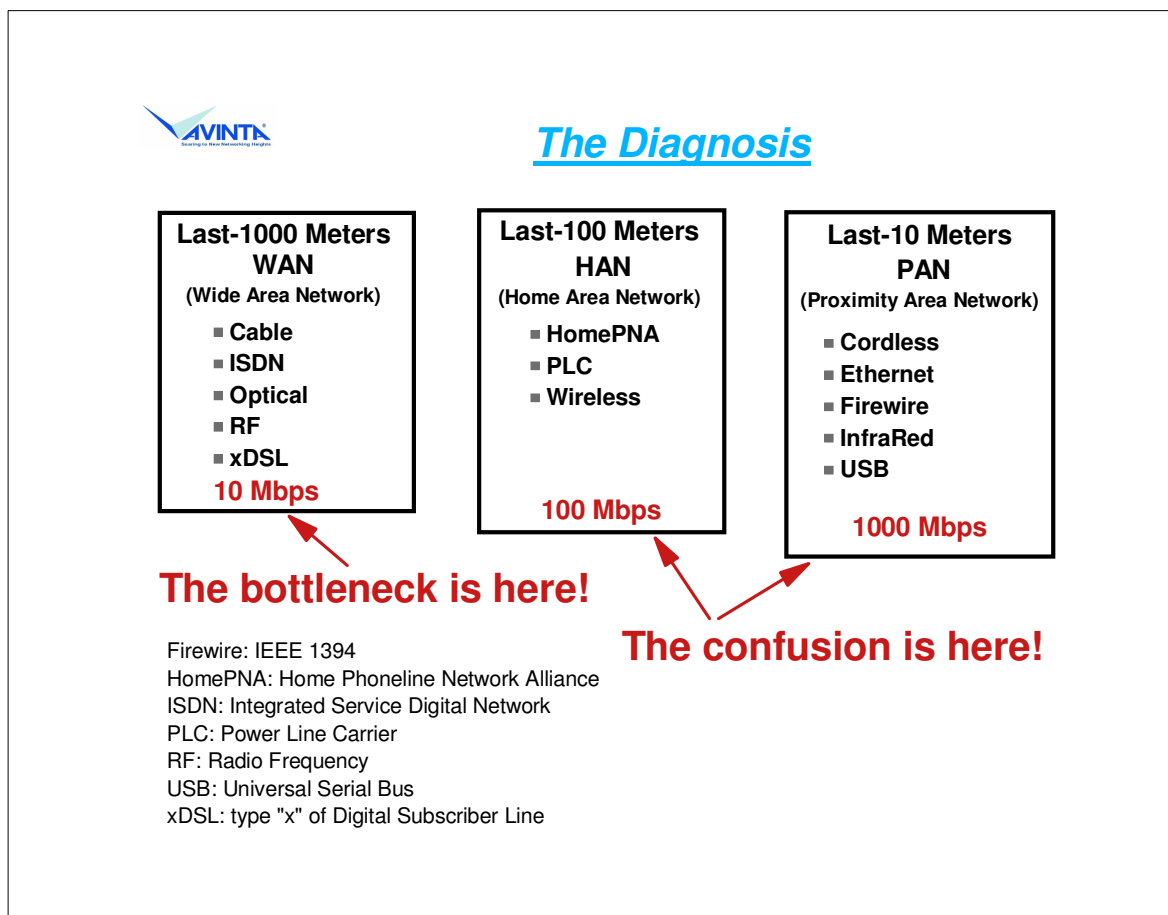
AVINTA
Soaring to New Networking Heights

The Diagnosis

Last-1000 Meters
WAN
(Wide Area Network)
▪ Cable
▪ ISDN
▪ Optical
▪ RF
▪ xDSL
10 Mbps

Last-100 Meters
HAN
(Home Area Network)
▪ HomePNA
▪ PLC
▪ Wireless
100 Mbps

Last-10 Meters
PAN
(Proximity Area Network)
▪ Cordless
▪ Ethernet
▪ Firewire
▪ InfraRed
▪ USB
1000 Mbps

The bottleneck is here!

The confusion is here!

Firewire: IEEE 1394
HomePNA: Home Phoneline Network Alliance
ISDN: Integrated Service Digital Network
PLC: Power Line Carrier
RF: Radio Frequency
USB: Universal Serial Bus
xDSL: type "x" of Digital Subscriber Line